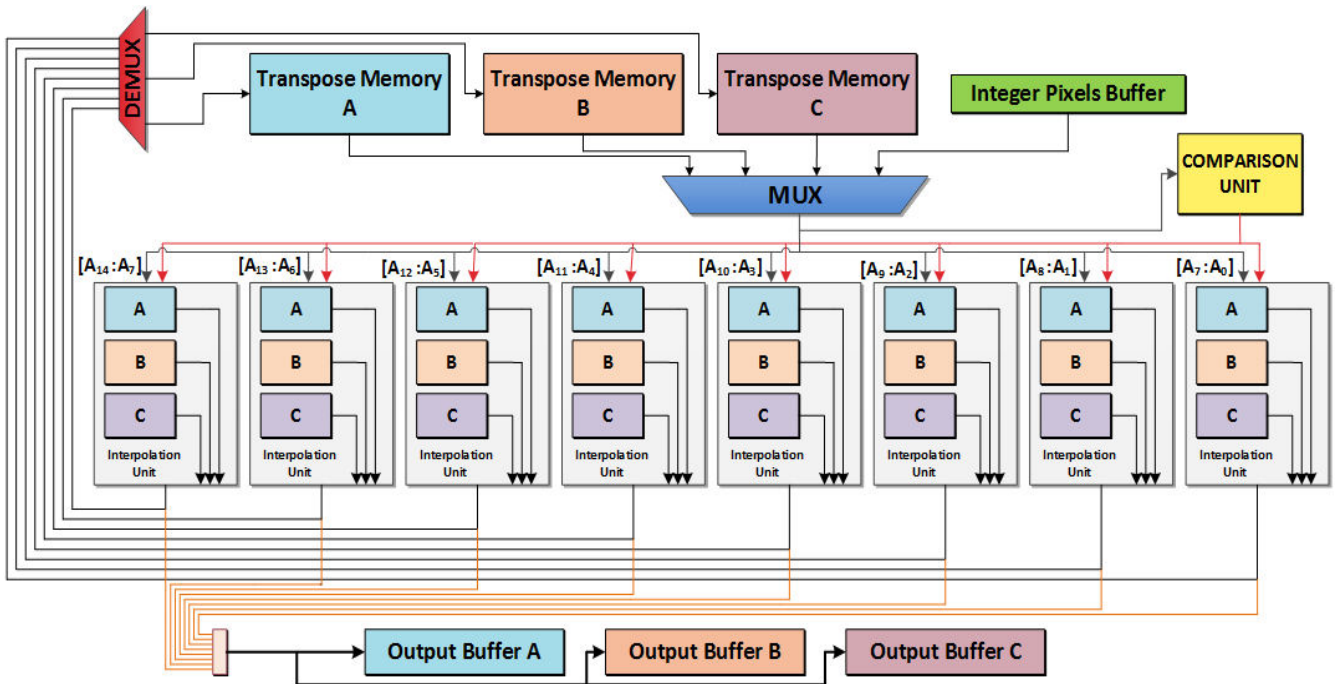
DEMUX

Transpose Memory A

Transpose Memory B

Transpose Memory C

Integer Pixels Buffer

COMPARISON UNIT

MUX

$[A_{14}:A_7]$ $[A_{13}:A_6]$ $[A_{12}:A_5]$ $[A_{11}:A_4]$ $[A_{10}:A_3]$ $[A_9:A_2]$ $[A_8:A_1]$ $[A_7:A_0]$

A
B
C
Interpolation Unit

A
B
C
Interpolation Unit

A
B
C
Interpolation Unit

A
B
C
Interpolation Unit

A
B
C
Interpolation Unit

A
B
C
Interpolation Unit

A
B
C
Interpolation Unit

A
B
C
Interpolation Unit

Output Buffer A

Output Buffer B

Output Buffer C